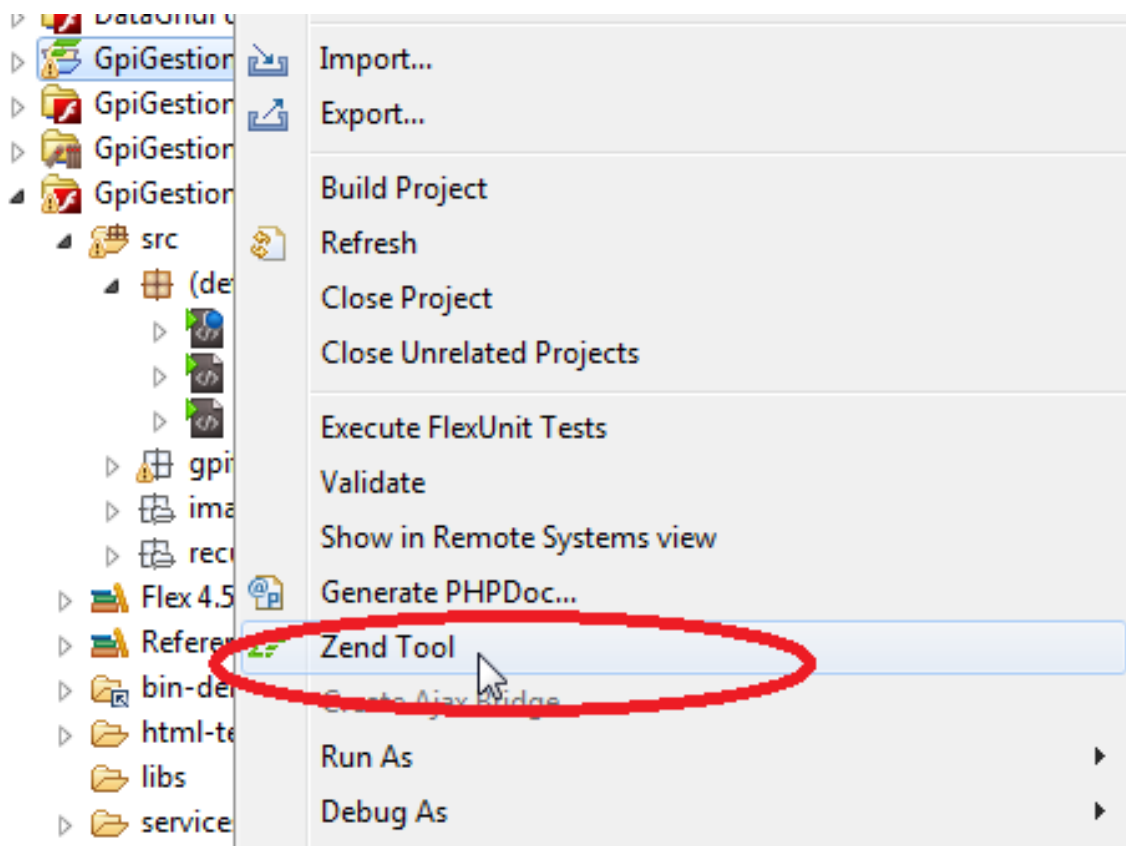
DataGridr
GpiGestion
GpiGestion
GpiGestion
GpiGestion
src
(de
gpi
ima
recu
Flex 4.5
Referen
bin-de
html-te
libs
service

Import...
Export...
Build Project
Refresh
Close Project
Close Unrelated Projects
Execute FlexUnit Tests
Validate
Show in Remote Systems view
Generate PHPDoc...
Zend Tool
Create Ajax Bridge
Run As
Debug As